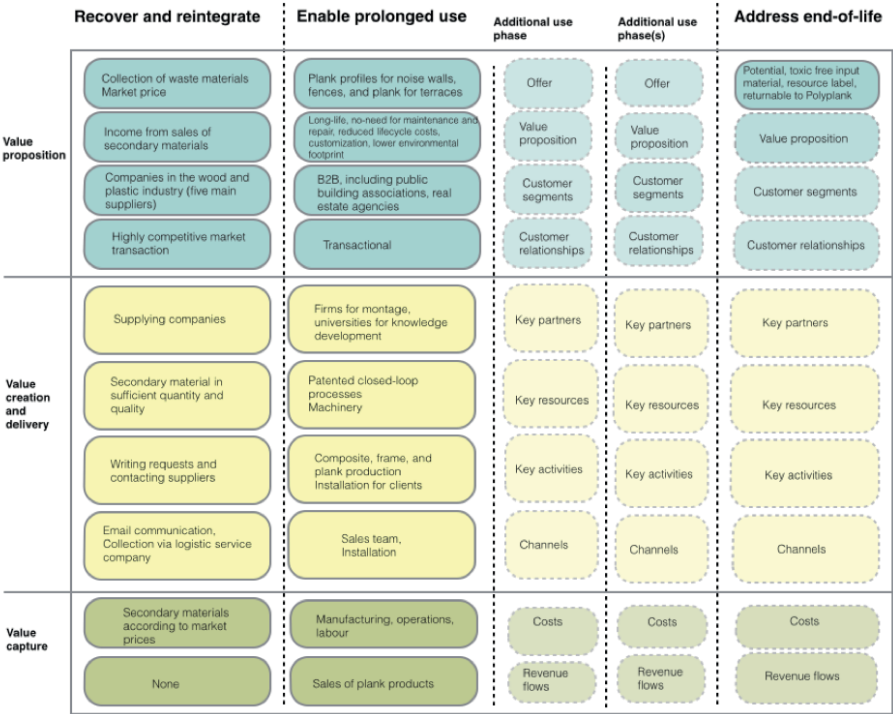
| | Recover and reintegrate | Enable prolonged use | Additional use phase | Additional use phase(s) | Address end-of-life |
|---|---|---|---|---|---|
| Value proposition | Collection of waste materials Market price | Plank profiles for noise walls, fences, and plank for terraces | Offer | Offer | Potential, toxic free input material, resource label, returnable to Polyplank |
| | Income from sales of secondary materials | Long-life, no-need for maintenance and repair, reduced lifecycle costs, customization, lower environmental footprint | Value proposition | Value proposition | Value proposition |
| | Companies in the wood and plastic industry (five main suppliers) | B2B, including public building associations, real estate agencies | Customer segments | Customer segments | Customer segments |
| | Highly competitive market transaction | Transactional | Customer relationships | Customer relationships | Customer relationships |
| Value creation and delivery | Supplying companies | Firms for montage, universities for knowledge development | Key partners | Key partners | Key partners |
| | Secondary material in sufficient quantity and quality | Patented closed-loop processes Machinery | Key resources | Key resources | Key resources |
| | Writing requests and contacting suppliers | Composite, frame, and plank production Installation for clients | Key activities | Key activities | Key activities |
| | Email communication, Collection via logistic service company | Sales team, Installation | Channels | Channels | Channels |
| Value capture | Secondary materials according to market prices | Manufacturing, operations, labour | Costs | Costs | Costs |
| | None | Sales of plank products | Revenue flows | Revenue flows | Revenue flows |